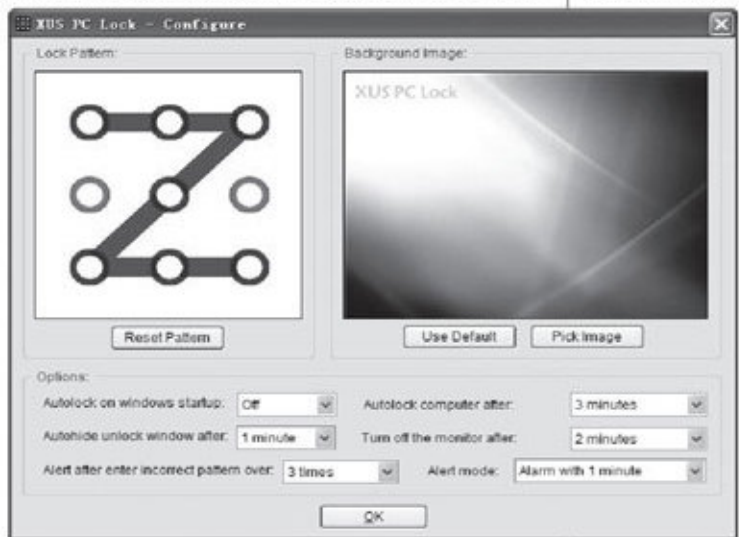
XUS PC Lock - Configure

Lock Pattern:

Reset Pattern

Background Image:

XUS PC Lock

Use Default

Pick Image

Options:

Autolock on windows startup: Off

Autolock computer after: 3 minutes

Autohide unlock window after: 1 minute

Turn off the monitor after: 2 minutes

Alert after enter incorrect pattern over: 3 times

Alert mode: Alarm with 1 minute

OK